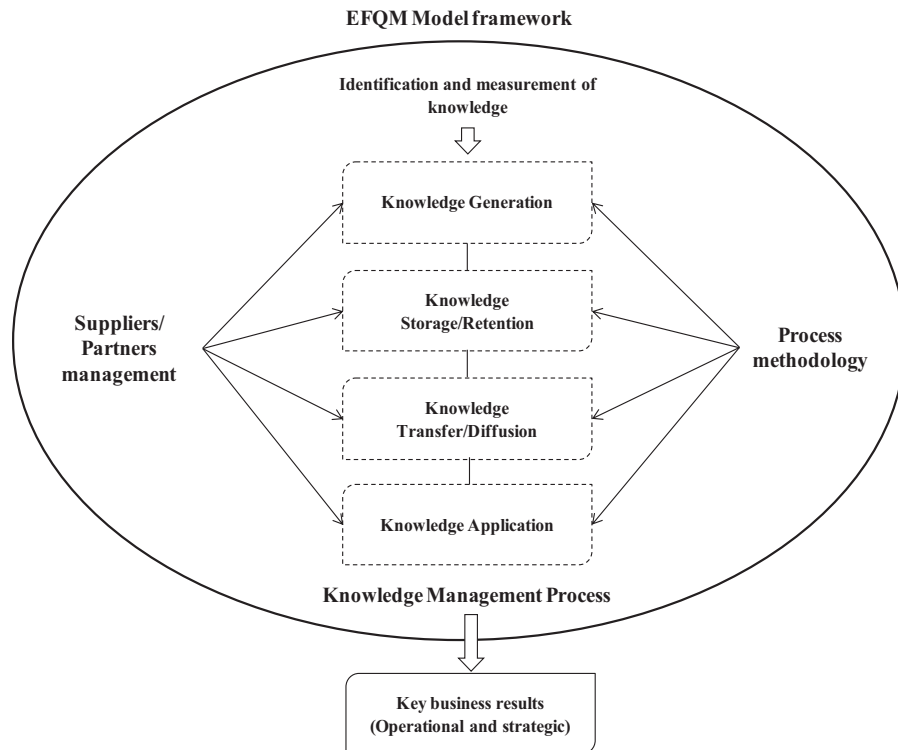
EFQM Model framework

Identification and measurement of knowledge

Knowledge Generation

Knowledge Storage/Retention

Knowledge Transfer/Diffusion

Knowledge Application

Suppliers/ Partners management

Process methodology

Knowledge Management Process

Key business results (Operational and strategic)